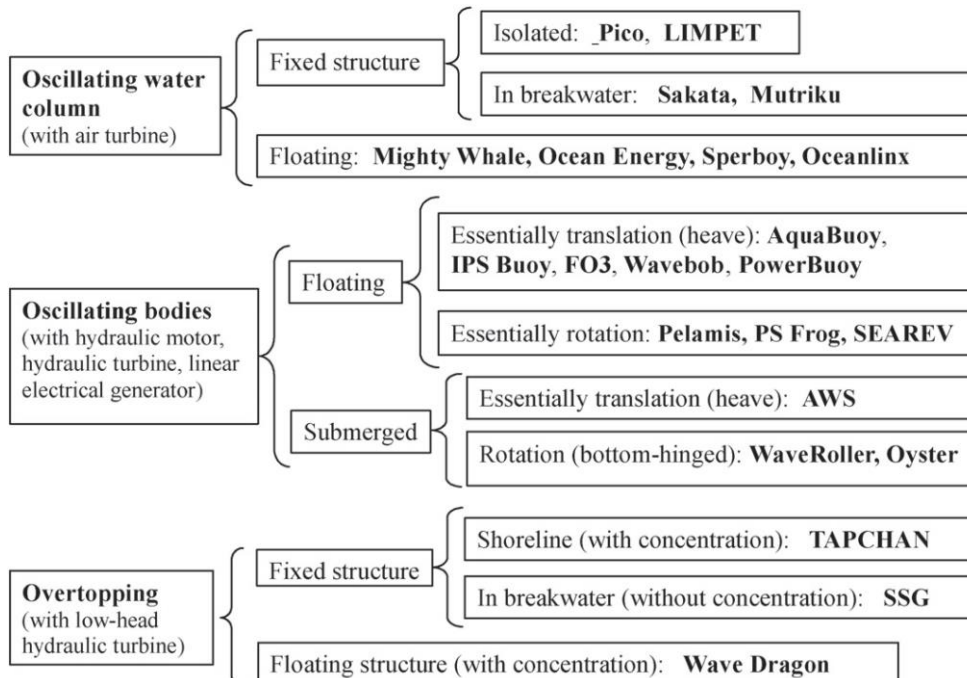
Oscillating water column
(with air turbine)

Fixed structure

Isolated: _Pico, LIMPET

In breakwater: Sakata, Mutriku

Floating: Mighty Whale, Ocean Energy, Sperboy, Oceanlinx

Oscillating bodies
(with hydraulic motor, hydraulic turbine, linear electrical generator)

Floating

Essentially translation (heave): AquaBuoy, IPS Buoy, FO3, Wavebob, PowerBuoy

Essentially rotation: Pelamis, PS Frog, SEAREV

Submerged

Essentially translation (heave): AWS

Rotation (bottom-hinged): WaveRoller, Oyster

Overtopping
(with low-head hydraulic turbine)

Fixed structure

Shoreline (with concentration): TAPCHAN

In breakwater (without concentration): SSG

Floating structure (with concentration): Wave Dragon